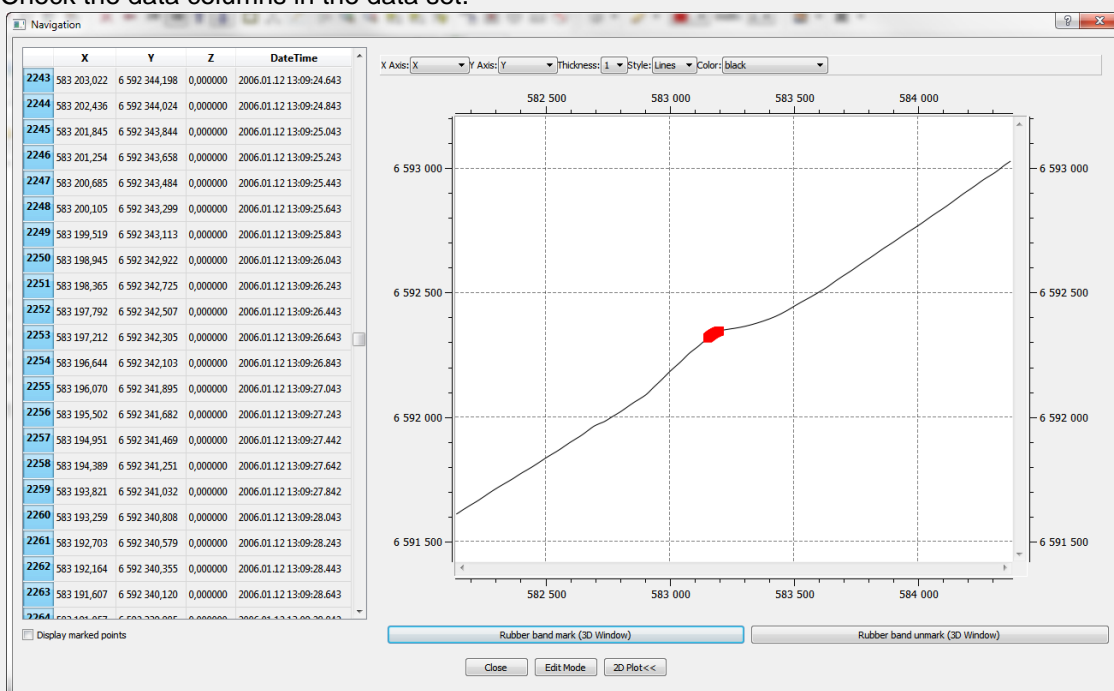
Check the data columns in the data set.

Navigation

| | X | Y | Z | DateTime |
|---|---|---|---|---|
| 2243 | 583 203,022 | 6 592 344,198 | 0,000000 | 2006.01.12 13:09:24.643 |
| 2244 | 583 202,436 | 6 592 344,024 | 0,000000 | 2006.01.12 13:09:24.843 |
| 2245 | 583 201,845 | 6 592 343,844 | 0,000000 | 2006.01.12 13:09:25.043 |
| 2246 | 583 201,254 | 6 592 343,658 | 0,000000 | 2006.01.12 13:09:25.243 |
| 2247 | 583 200,685 | 6 592 343,484 | 0,000000 | 2006.01.12 13:09:25.443 |
| 2248 | 583 200,105 | 6 592 343,299 | 0,000000 | 2006.01.12 13:09:25.643 |
| 2249 | 583 199,519 | 6 592 343,113 | 0,000000 | 2006.01.12 13:09:25.843 |
| 2250 | 583 198,945 | 6 592 342,922 | 0,000000 | 2006.01.12 13:09:26.043 |
| 2251 | 583 198,365 | 6 592 342,725 | 0,000000 | 2006.01.12 13:09:26.243 |
| 2252 | 583 197,792 | 6 592 342,507 | 0,000000 | 2006.01.12 13:09:26.443 |
| 2253 | 583 197,212 | 6 592 342,305 | 0,000000 | 2006.01.12 13:09:26.643 |
| 2254 | 583 196,644 | 6 592 342,103 | 0,000000 | 2006.01.12 13:09:26.843 |
| 2255 | 583 196,070 | 6 592 341,895 | 0,000000 | 2006.01.12 13:09:27.043 |
| 2256 | 583 195,502 | 6 592 341,682 | 0,000000 | 2006.01.12 13:09:27.243 |
| 2257 | 583 194,951 | 6 592 341,469 | 0,000000 | 2006.01.12 13:09:27.442 |
| 2258 | 583 194,389 | 6 592 341,251 | 0,000000 | 2006.01.12 13:09:27.642 |
| 2259 | 583 193,821 | 6 592 341,032 | 0,000000 | 2006.01.12 13:09:27.842 |
| 2260 | 583 193,259 | 6 592 340,808 | 0,000000 | 2006.01.12 13:09:28.043 |
| 2261 | 583 192,703 | 6 592 340,579 | 0,000000 | 2006.01.12 13:09:28.243 |
| 2262 | 583 192,164 | 6 592 340,355 | 0,000000 | 2006.01.12 13:09:28.443 |
| 2263 | 583 191,607 | 6 592 340,120 | 0,000000 | 2006.01.12 13:09:28.643 |
| 2264 | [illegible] | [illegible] | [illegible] | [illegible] |

Display marked points

X Axis: X Y Axis: Y Thickness: 1 Style: Lines Color: black

582 500 583 000 583 500 584 000

6 593 000
6 592 500
6 592 000
6 591 500

582 500 583 000 583 500 584 000

Rubber band mark (3D Window)
Rubber band unmark (3D Window)

Close Edit Mode 2D Plot<<